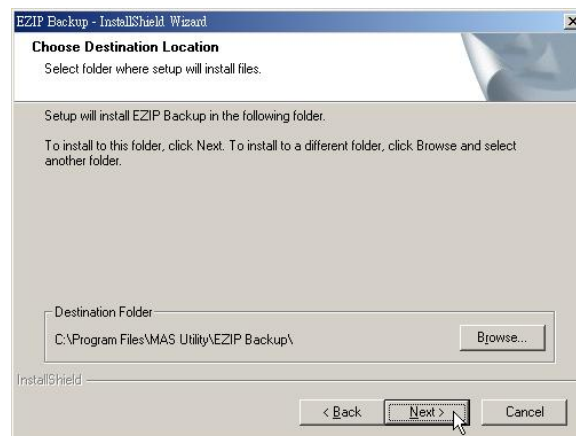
EZIP Backup - InstallShield Wizard

Choose Destination Location

Select folder where setup will install files.

Setup will install EZIP Backup in the following folder.

To install to this folder, click Next. To install to a different folder, click Browse and select another folder.

Destination Folder

C:\Program Files\MAS Utility\EZIP Backup\

Browse...

InstallShield

< Back

Next >

Cancel